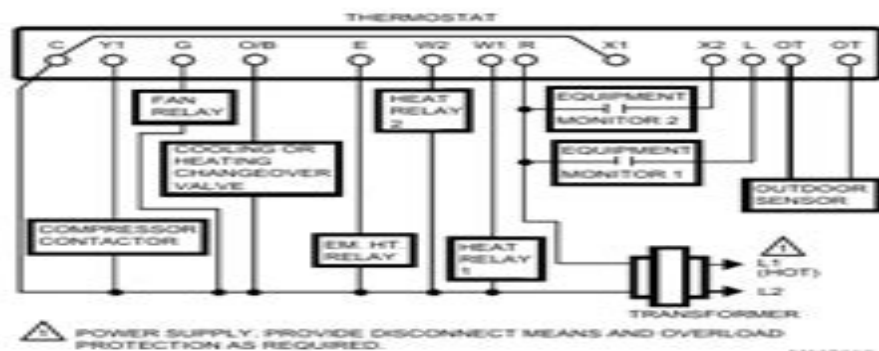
THERMOSTAT

C Y1 G O/B E W2 W1 R X1 X2 L OT OT

FAN RELAY

HEAT RELAY 2

EQUIPMENT MONITOR 2

COOLING OR HEATING CHANGEOVER VALVE

EQUIPMENT MONITOR 1

OUTDOOR SENSOR

COMPRESSOR CONTACTOR

EM. HT. RELAY

HEAT RELAY 1

1

L1 (HOT)

L2

TRANSFORMER

1 POWER SUPPLY. PROVIDE DISCONNECT MEANS AND OVERLOAD PROTECTION AS REQUIRED.